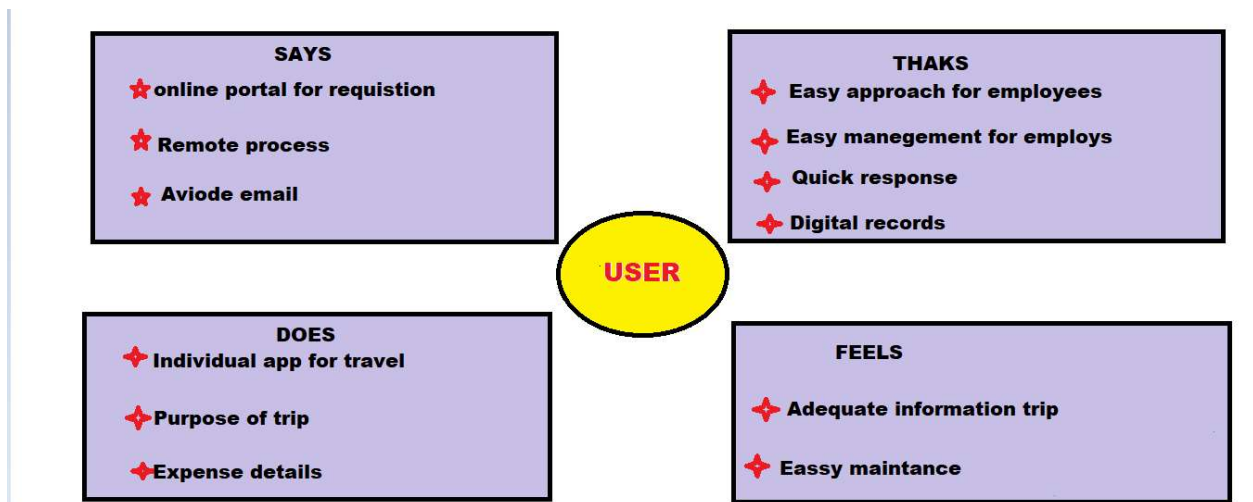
SAYS

online portal for requistion

Remote process

Aviode email

THAKS

Easy approach for employees

Easy manegement for employs

Quick response

Digital records

USER

DOES

Individual app for travel

Purpose of trip

Expense details

FEELS

Adequate information trip

Eassy maintance